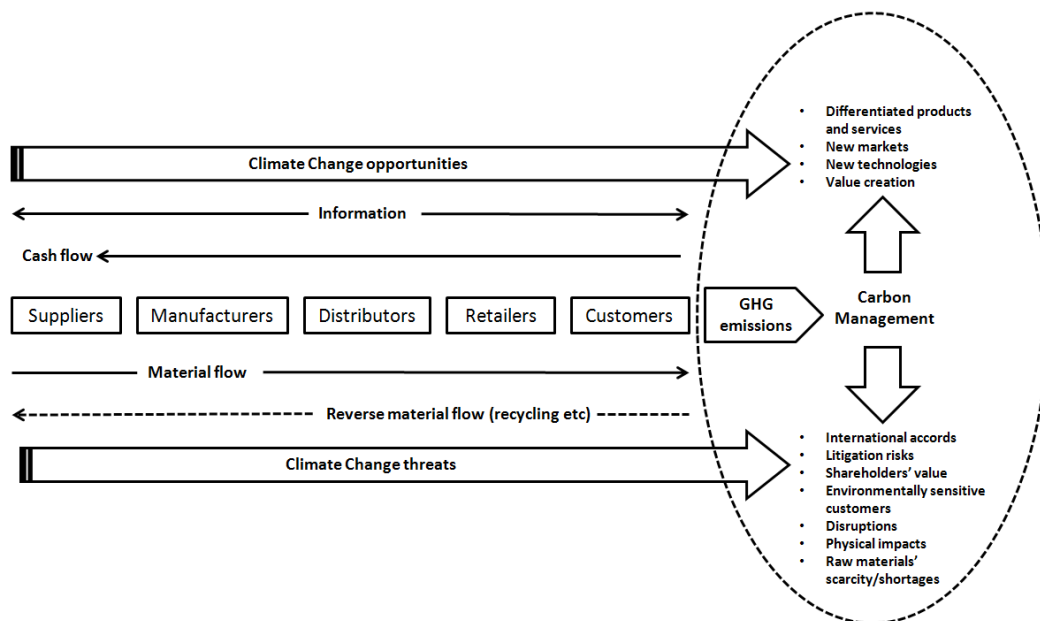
Climate Change opportunities

Information

Cash flow

Suppliers

Manufacturers

Distributors

Retailers

Customers

GHG emissions

Material flow

Reverse material flow (recycling etc)

Climate Change threats

- Differentiated products and services
- New markets
- New technologies
- Value creation

Carbon Management

- International accords
- Litigation risks
- Shareholders' value
- Environmentally sensitive customers
- Disruptions
- Physical impacts
- Raw materials' scarcity/shortages